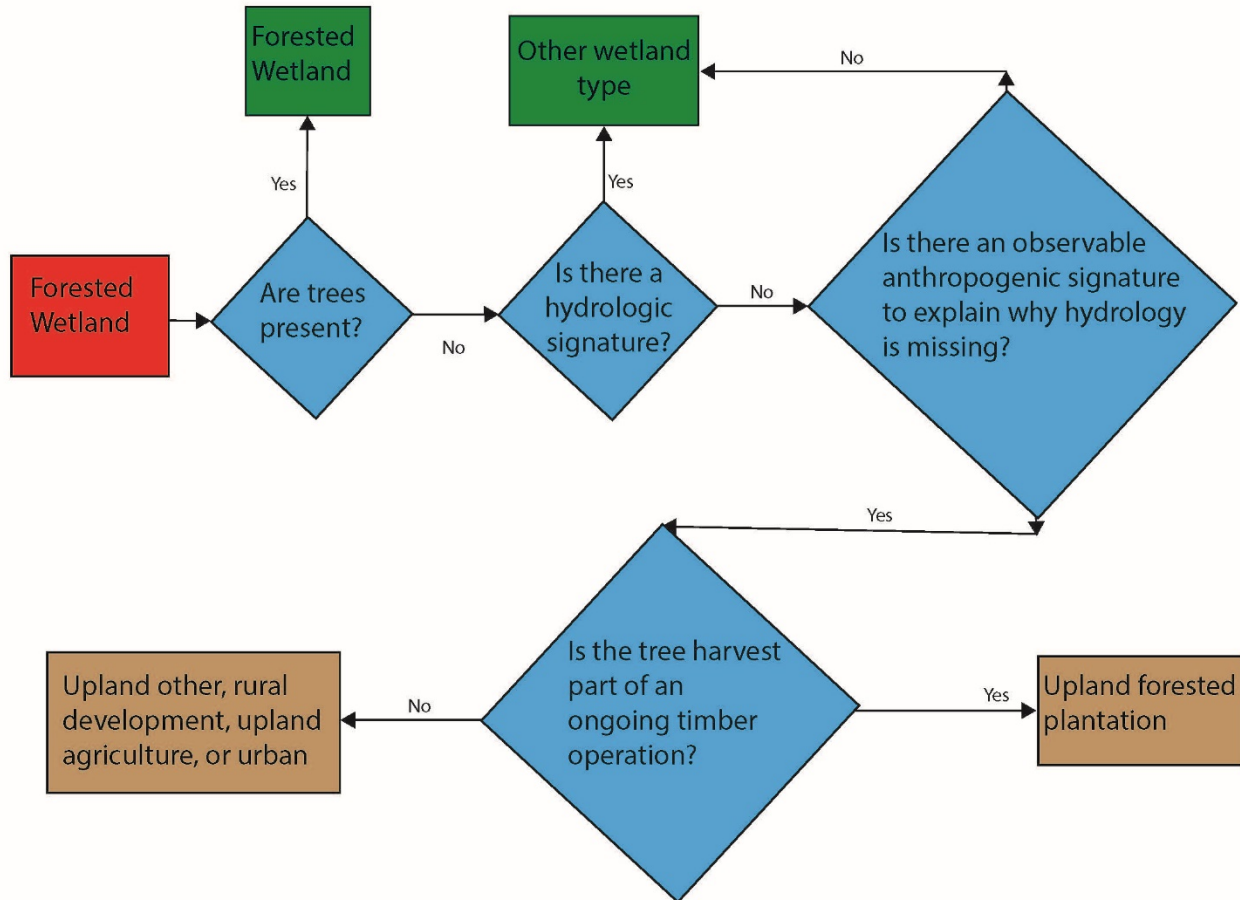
Forested Wetland

Other wetland type

No

Yes

Yes

Forested Wetland

Are trees present?

No

Is there a hydrologic signature?

No

Is there an observable anthropogenic signature to explain why hydrology is missing?

Yes

Upland other, rural development, upland agriculture, or urban

No

Is the tree harvest part of an ongoing timber operation?

Yes

Upland forested plantation